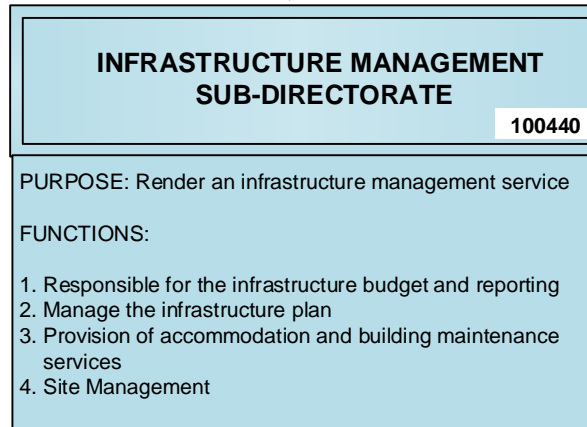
INFRASTRUCTURE MANAGEMENT SUB-DIRECTORATE

100440

PURPOSE: Render an infrastructure management service

FUNCTIONS:

1. Responsible for the infrastructure budget and reporting
2. Manage the infrastructure plan
3. Provision of accommodation and building maintenance services
4. Site Management